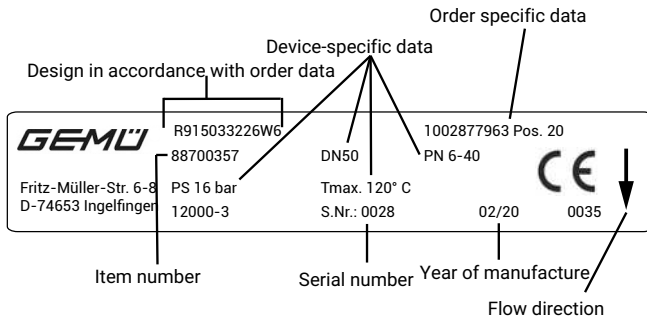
Order specific data

Device-specific data

Design in accordance with order data

GEMÜ

R915033226W6

DN50

PN 6-40

1002877963 Pos. 20

88700357

Fritz-Müller-Str. 6-8

D-74653 Ingelfingen

PS 16 bar

Tmax. 120° C

CE

12000-3

S.Nr.: 0028

02/20

0035

Item number

Serial number

Year of manufacture

Flow direction